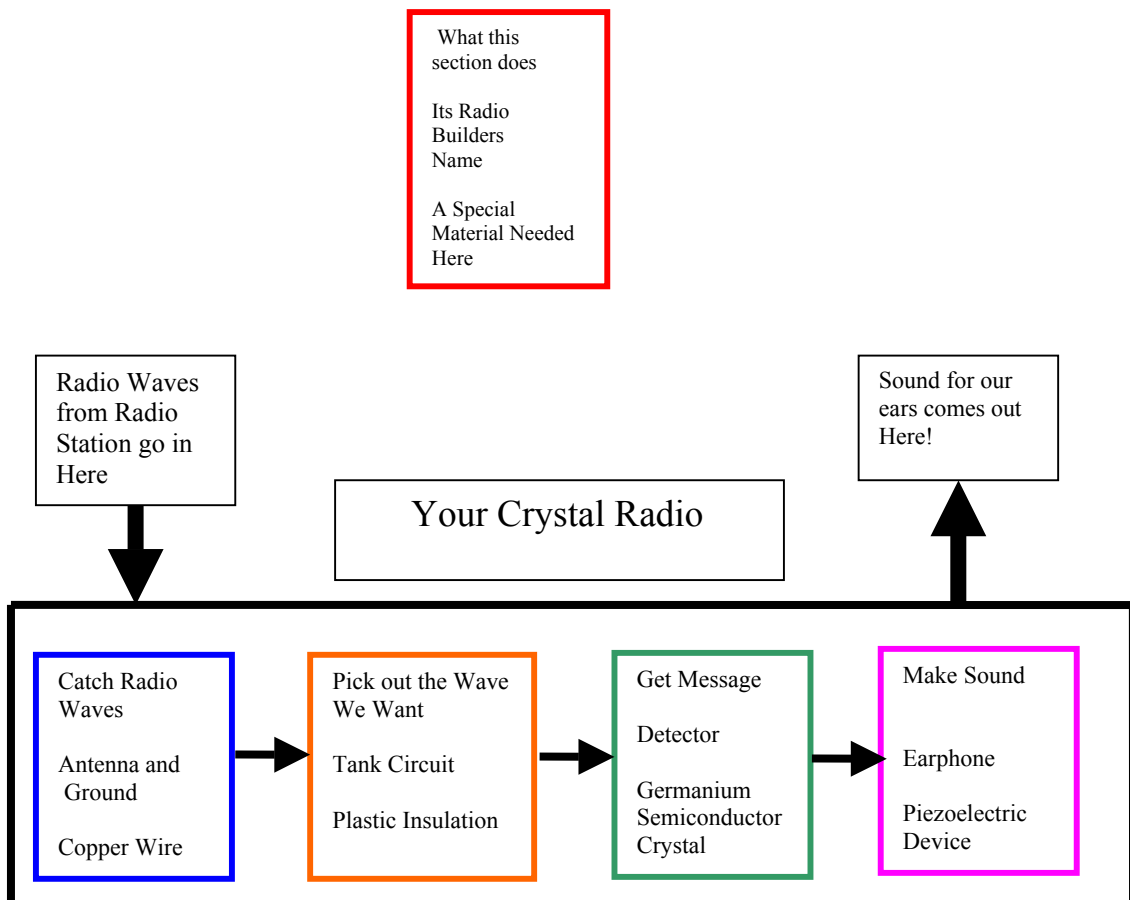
What this section does

Its Radio Builders Name

A Special Material Needed Here

Radio Waves from Radio Station go in Here

Your Crystal Radio

Sound for our ears comes out Here!

Catch Radio Waves

Antenna and Ground

Copper Wire

Pick out the Wave We Want

Tank Circuit

Plastic Insulation

Get Message

Detector

Germanium Semiconductor Crystal

Make Sound

Earphone

Piezoelectric Device